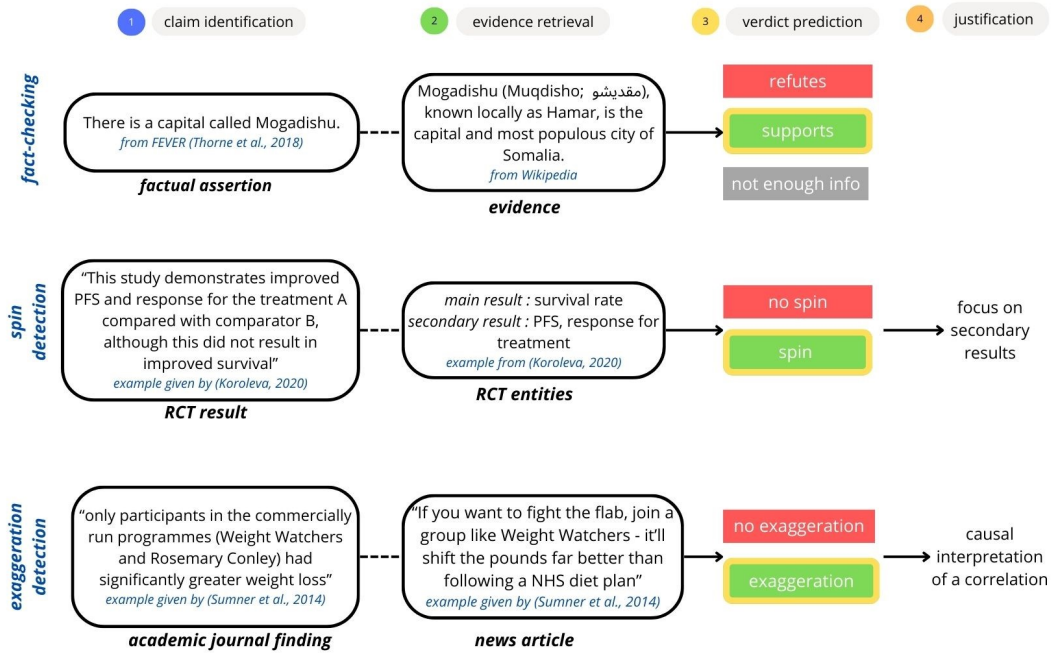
1 claim identification

2 evidence retrieval

3 verdict prediction

4 justification

fact-checking

There is a capital called Mogadishu.
from FEVER (Thorne et al., 2018)

factual assertion

Mogadishu (Muqdisho; مقديشو), known locally as Hamar, is the capital and most populous city of Somalia.
from Wikipedia

evidence

refutes

supports

not enough info

spin detection

"This study demonstrates improved PFS and response for the treatment A compared with comparator B, although this did not result in improved survival"
example given by (Koroleva, 2020)

RCT result

main result : survival rate
secondary result : PFS, response for treatment
example from (Koroleva, 2020)

RCT entities

no spin

spin

focus on secondary results

exaggeration detection

"only participants in the commercially run programmes (Weight Watchers and Rosemary Conley) had significantly greater weight loss"
example given by (Sumner et al., 2014)

academic journal finding

"If you want to fight the flab, join a group like Weight Watchers - it'll shift the pounds far better than following a NHS diet plan"
example given by (Sumner et al., 2014)

news article

no exaggeration

exaggeration

causal interpretation of a correlation